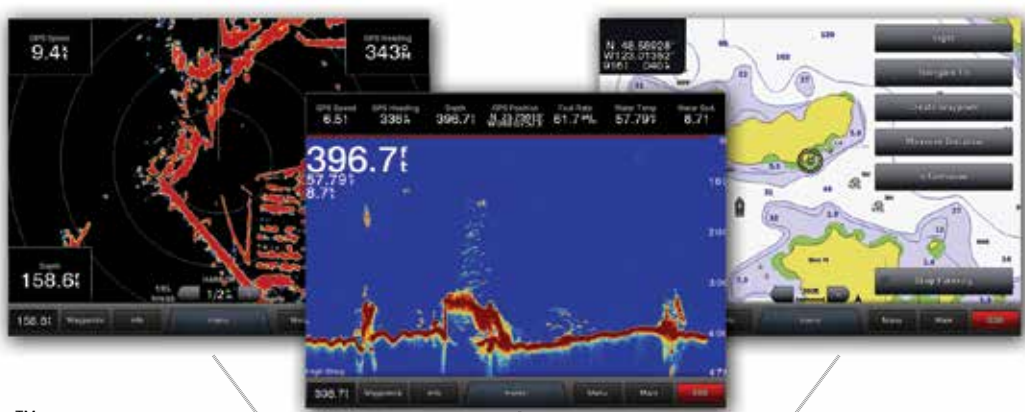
GPS Speed
9.4
GPS Heading
343
Depth
158.6
1/2
158.6
Waypoints
Info
Menu

GPS Speed
6.5
GPS Heading
336
Depth
396.7
GPS Position
Fuel Rate
61.7
Water Temp
57.79
Water Spd
8.7
396.7
57.79
8.7
396.7
Waypoints
Info
Menu
Mark
Exit

N 48.58928
W123.07392
Waypoints
Info
Menu
Mark
Exit